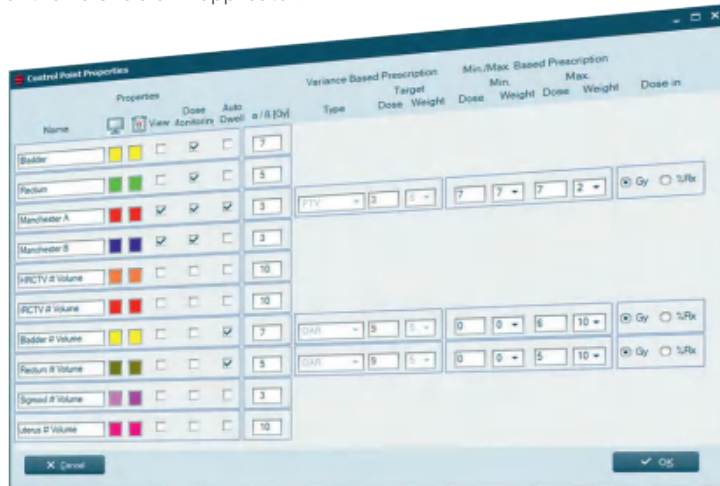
Control Point Properties

| Name | Properties | | View | Dose Monitoring | Auto Dwell | α / ß [Gy] | Type | Target Dose | Weight | Min. Dose | Min. Weight | Max. Dose | Max. Weight | Dose in |
|---|---|---|---|---|---|---|---|---|---|---|---|---|---|---|
| Bladder | | | ☐ | ☑ | ☐ | 7 | | | | | | | | |
| Rectum | | | ☐ | ☑ | ☐ | 5 | | | | | | | | |
| Manchester A | | | ☑ | ☑ | ☑ | 3 | PTV | 3 | 5 | 7 | 7 | 7 | 2 | Gy / %Rx |
| Manchester B | | | ☑ | ☑ | ☐ | 3 | | | | | | | | |
| HRCTV # Volume | | | ☐ | ☐ | ☐ | 10 | | | | | | | | |
| IRCTV # Volume | | | ☐ | ☐ | ☐ | 10 | | | | | | | | |
| Bladder # Volume | | | ☐ | ☐ | ☑ | 7 | OAR | 5 | 5 | 0 | 0 | 6 | 10 | Gy / %Rx |
| Rectum # Volume | | | ☐ | ☐ | ☑ | 5 | OAR | 5 | 5 | 0 | 0 | 5 | 10 | Gy / %Rx |
| Sigmoid # Volume | | | ☐ | ☐ | ☐ | 3 | | | | | | | | |
| Uterus # Volume | | | ☐ | ☐ | ☐ | 10 | | | | | | | | |

Variance Based Prescription
Min./Max. Based Prescription

X Cancel
✓ OK